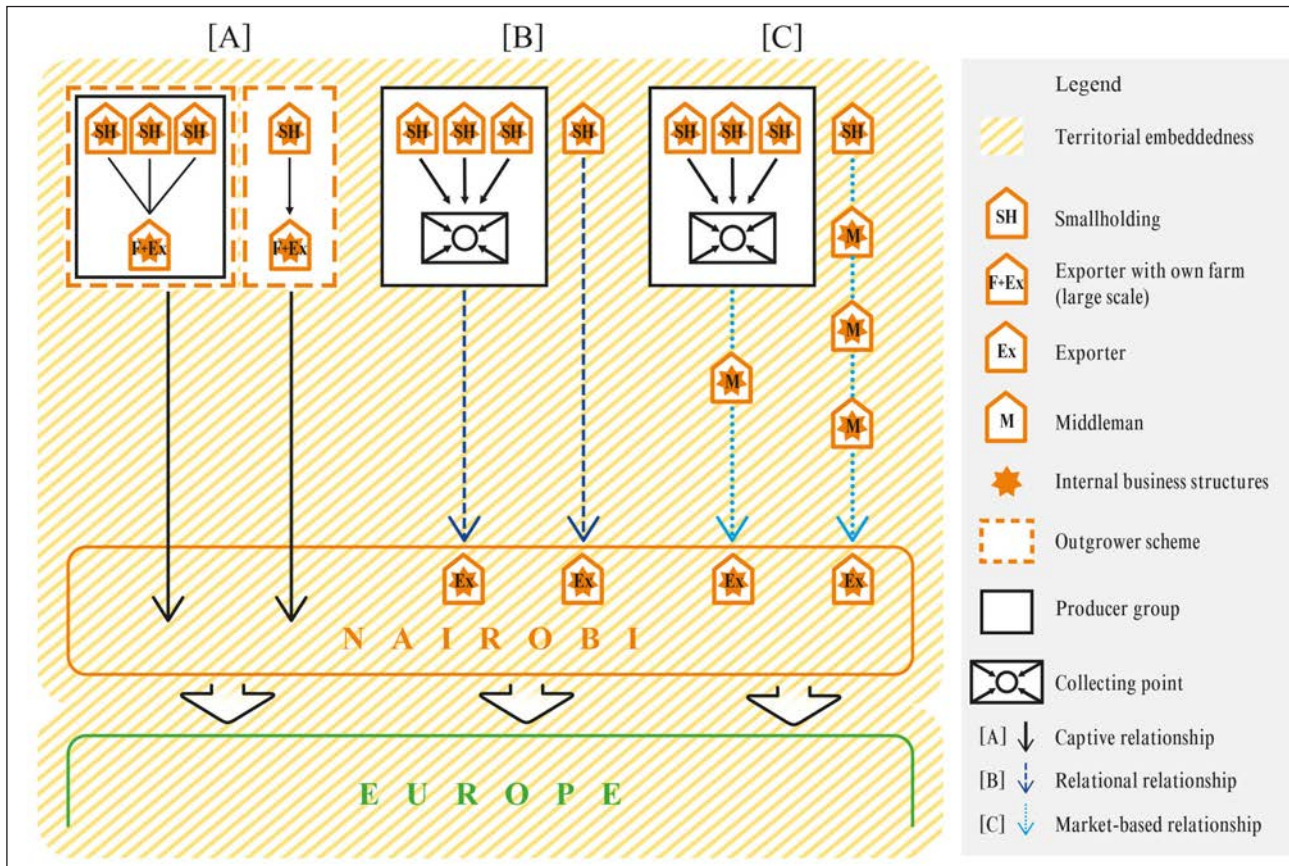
[A] [B] [C]

SH SH SH
F+Ex

SH
F+Ex

SH SH SH

SH

SH SH SH

SH
M
M
M

M

Ex Ex Ex Ex

N A I R O B I

E U R O P E

Legend

Territorial embeddedness

SH Smallholding

F+Ex Exporter with own farm (large scale)

Ex Exporter

M Middleman

Internal business structures

Outgrower scheme

Producer group

Collecting point

[A] Captive relationship

[B] Relational relationship

[C] Market-based relationship